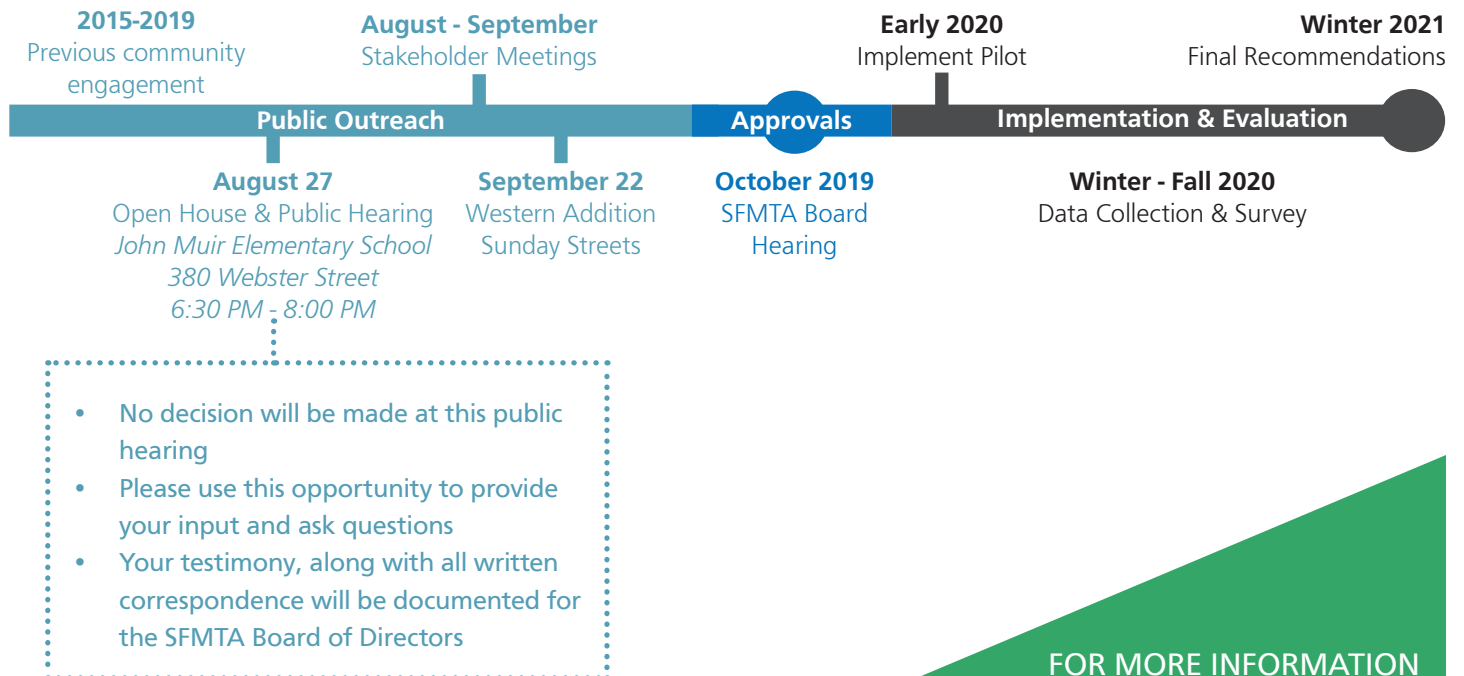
2015-2019
Previous community engagement

August - September
Stakeholder Meetings

Early 2020
Implement Pilot

Winter 2021
Final Recommendations

Public Outreach

Approvals

Implementation & Evaluation

August 27
Open House & Public Hearing
John Muir Elementary School
380 Webster Street
6:30 PM - 8:00 PM

September 22
Western Addition
Sunday Streets

October 2019
SFMTA Board
Hearing

Winter - Fall 2020
Data Collection & Survey

- No decision will be made at this public hearing
- Please use this opportunity to provide your input and ask questions
- Your testimony, along with all written correspondence will be documented for the SFMTA Board of Directors

FOR MORE INFORMATION